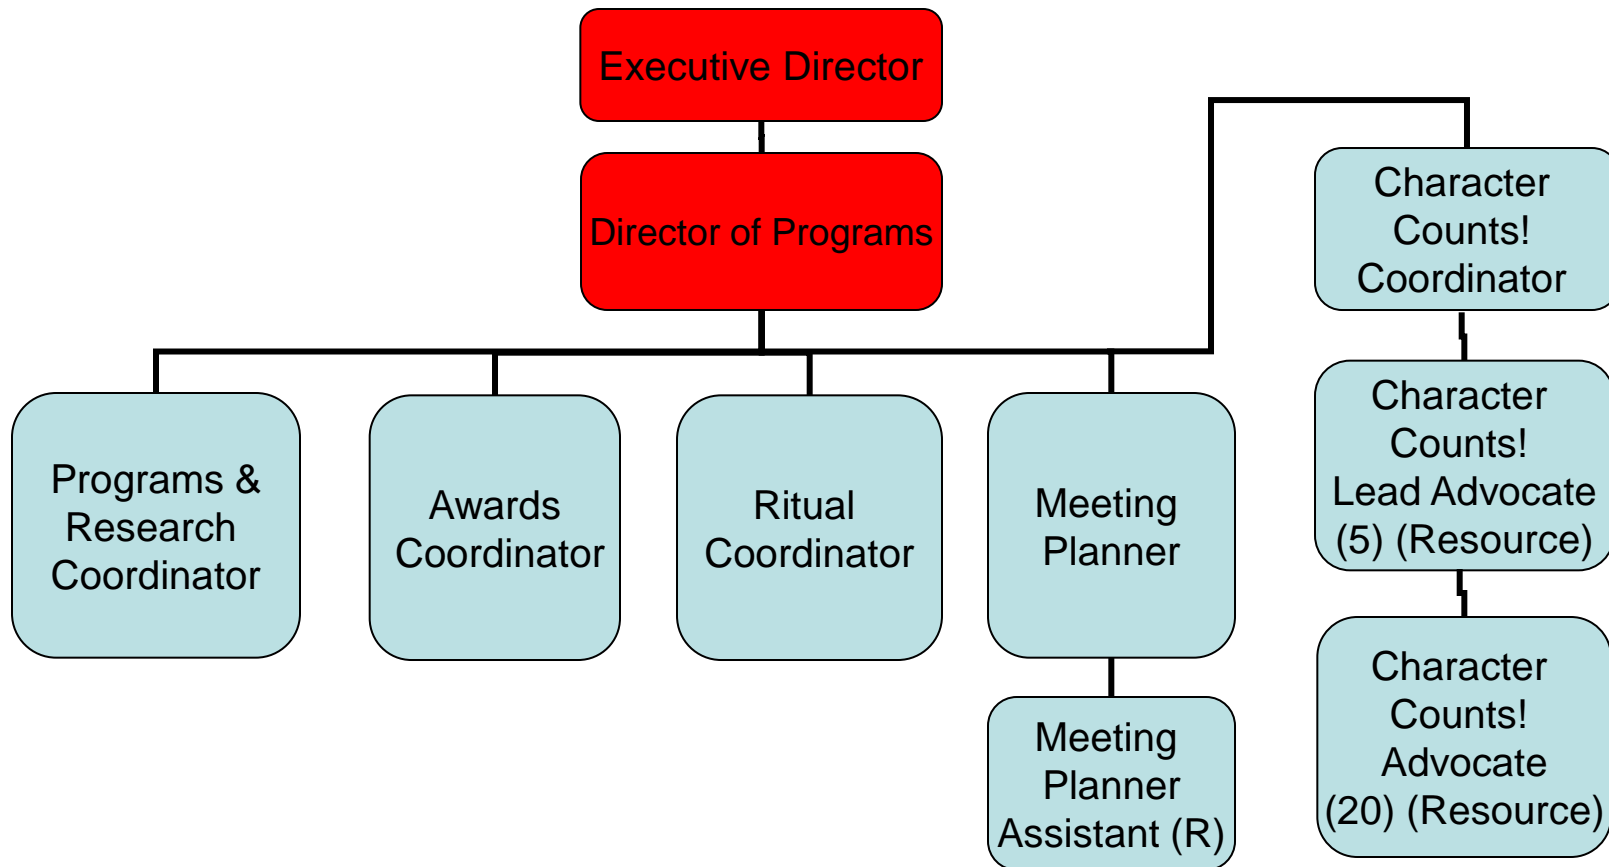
Executive Director

Director of Programs

Character Counts! Coordinator

Programs & Research Coordinator

Awards Coordinator

Ritual Coordinator

Meeting Planner

Character Counts! Lead Advocate (5) (Resource)

Meeting Planner Assistant (R)

Character Counts! Advocate (20) (Resource)